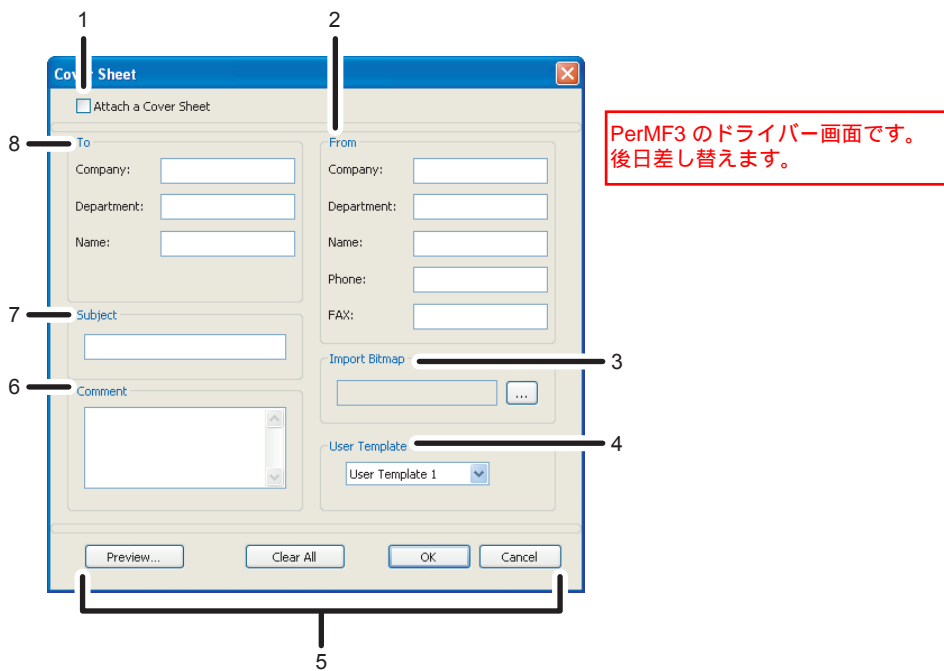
1

2

Cov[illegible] Sheet

Attach a Cover Sheet

8

To

Company:

Department:

Name:

From

Company:

Department:

Name:

Phone:

FAX:

7

Subject

6

Comment

Import Bitmap

...

3

User Template

User Template 1

4

Preview...

Clear All

OK

Cancel

5

PerMF3 のドライバー画面です。
後日差し替えます。